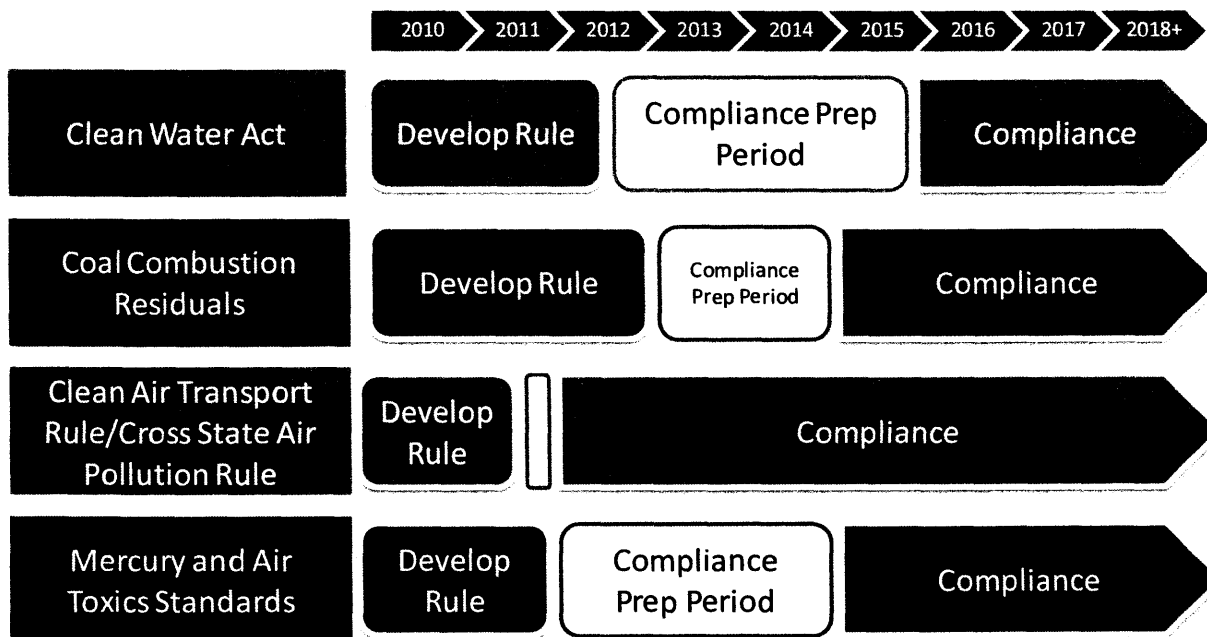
2010 2011 2012 2013 2014 2015 2016 2017 2018+

Clean Water Act

Develop Rule

Compliance Prep Period

Compliance

Coal Combustion Residuals

Develop Rule

Compliance Prep Period

Compliance

Clean Air Transport Rule/Cross State Air Pollution Rule

Develop Rule

Compliance

Mercury and Air Toxics Standards

Develop Rule

Compliance Prep Period

Compliance